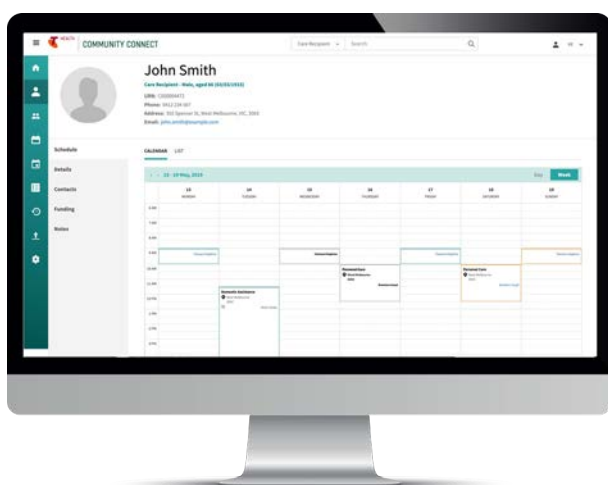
HEALTH COMMUNITY CONNECT

Care Recipient

Search

John Smith

Care Recipient - Male, aged 66 (03/03/1953)

URN: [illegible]

Phone: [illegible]

Address: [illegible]

Email: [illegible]

Schedule

Details

Contacts

Funding

Notes

CALENDAR LIST

13 - 19 May, 2019

Day Week

13 MONDAY

14 TUESDAY

15 WEDNESDAY

16 THURSDAY

17 FRIDAY

18 SATURDAY

19 SUNDAY

Domestic Assistance

Personal Care

Personal Care